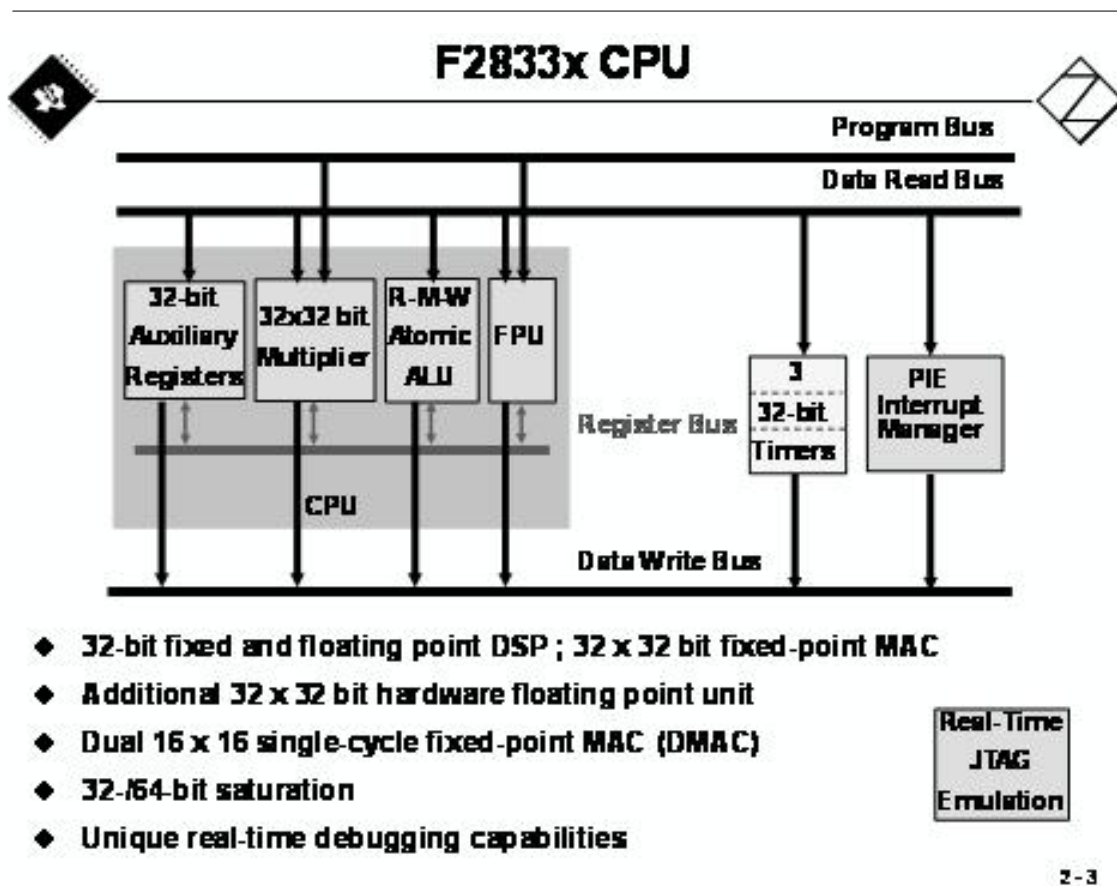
F2833x CPU

Program Bus

Data Read Bus

32-bit Auxiliary Registers

32x32 bit Multiplier

R-M-W Atomic ALU

FPU

3 32-bit Timers

PIE Interrupt Manager

Register Bus

CPU

Data Write Bus

◆ 32-bit fixed and floating point DSP ; 32 x 32 bit fixed-point MAC
◆ Additional 32 x 32 bit hardware floating point unit
◆ Dual 16 x 16 single-cycle fixed-point MAC (DMAC)
◆ 32-/64-bit saturation
◆ Unique real-time debugging capabilities

Real-Time JTAG Emulation

2 - 3